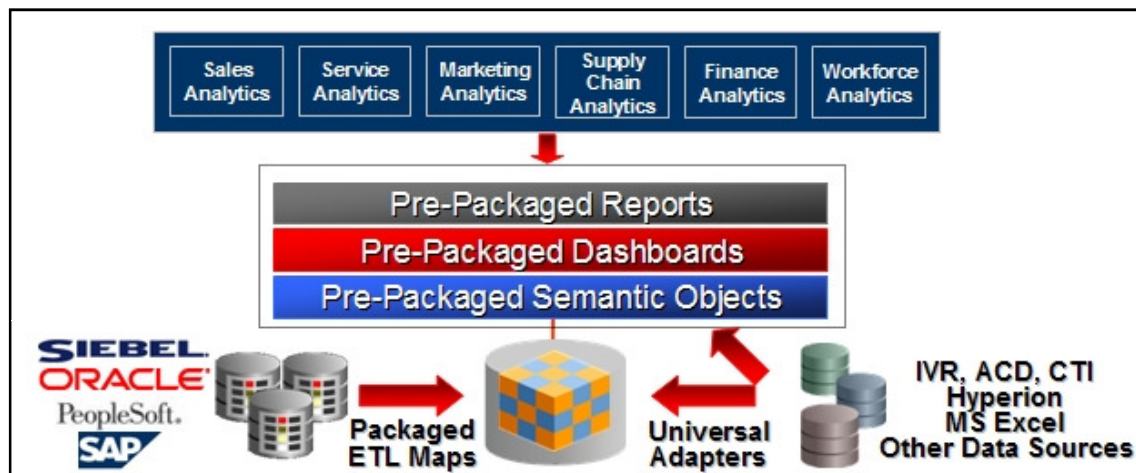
Sales Analytics

Service Analytics

Marketing Analytics

Supply Chain Analytics

Finance Analytics

Workforce Analytics

Pre-Packaged Reports

Pre-Packaged Dashboards

Pre-Packaged Semantic Objects

SIEBEL.
ORACLE
PeopleSoft.
SAP

Packaged ETL Maps

Universal Adapters

IVR, ACD, CTI
Hyperion
MS Excel
Other Data Sources